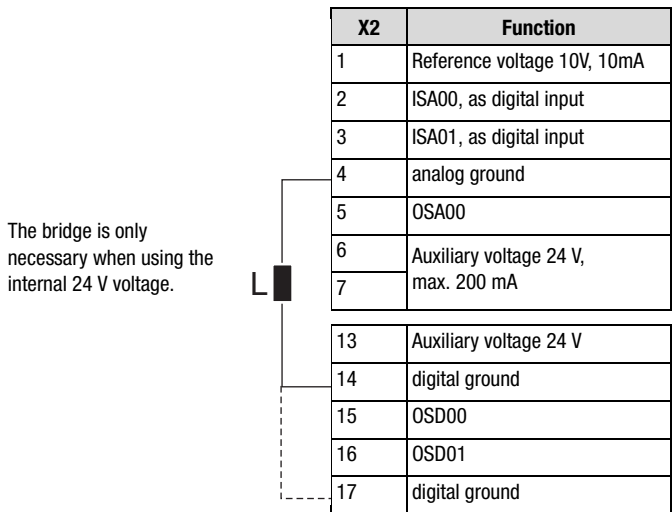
The bridge is only necessary when using the internal 24 V voltage.

L

| X2 | Function |
|---|---|
| 1 | Reference voltage 10V, 10mA |
| 2 | ISA00, as digital input |
| 3 | ISA01, as digital input |
| 4 | analog ground |
| 5 | OSA00 |
| 6 | Auxiliary voltage 24 V, max. 200 mA |
| 7 | |

| | |
|---|---|
| 13 | Auxiliary voltage 24 V |
| 14 | digital ground |
| 15 | OSD00 |
| 16 | OSD01 |
| 17 | digital ground |